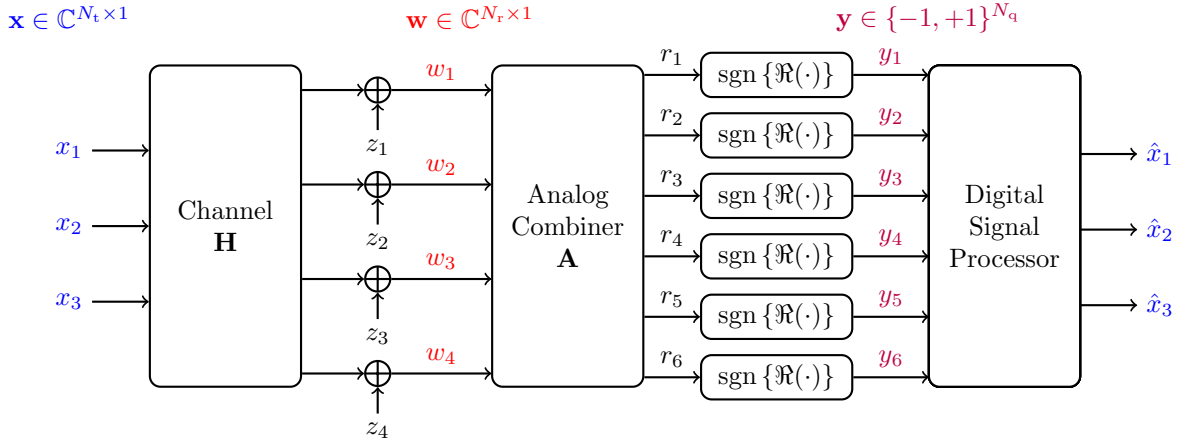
$\mathbf{x} \in \mathbb{C}^{N_t \times 1}$

$\mathbf{w} \in \mathbb{C}^{N_r \times 1}$

$\mathbf{y} \in \{-1, +1\}^{N_q}$

$x_1$

$x_2$

$x_3$

Channel $\mathbf{H}$

$w_1$

$z_1$

$w_2$

$z_2$

$w_3$

$z_3$

$w_4$

$z_4$

Analog Combiner $\mathbf{A}$

$r_1$

$\mathrm{sgn}\{\Re(\cdot)\}$

$y_1$

$r_2$

$\mathrm{sgn}\{\Re(\cdot)\}$

$y_2$

$r_3$

$\mathrm{sgn}\{\Re(\cdot)\}$

$y_3$

$r_4$

$\mathrm{sgn}\{\Re(\cdot)\}$

$y_4$

$r_5$

$\mathrm{sgn}\{\Re(\cdot)\}$

$y_5$

$r_6$

$\mathrm{sgn}\{\Re(\cdot)\}$

$y_6$

Digital Signal Processor

$\hat{x}_1$

$\hat{x}_2$

$\hat{x}_3$